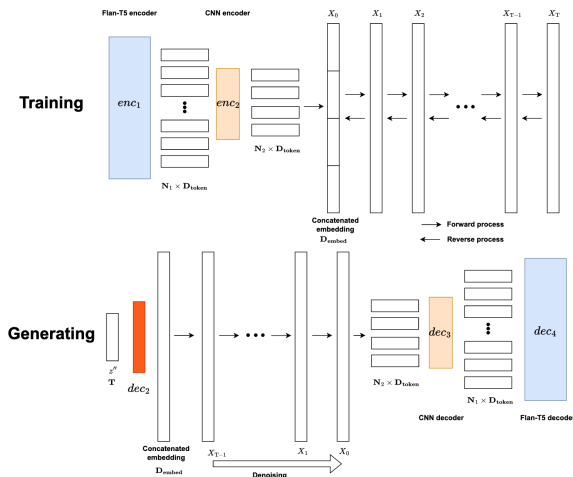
Flan-T5 encoder

CNN encoder

$X_0$

$X_1$

$X_2$

$X_{T-1}$

$X_T$

Training

$enc_1$

$enc_2$

$\mathbf{N}_2 \times \mathbf{D}_{\text{token}}$

$\mathbf{N}_1 \times \mathbf{D}_{\text{token}}$

Concatenated embedding $\mathbf{D}_{\text{embed}}$

Forward process

Reverse process

Generating

$z''$
$\mathbf{T}$

$dec_2$

$dec_3$

$dec_4$

$\mathbf{N}_2 \times \mathbf{D}_{\text{token}}$

$\mathbf{N}_1 \times \mathbf{D}_{\text{token}}$

CNN decoder

Flan-T5 decode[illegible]

Concatenated embedding $\mathbf{D}_{\text{embed}}$

$X_{T-1}$

$X_1$

$X_0$

Denoising